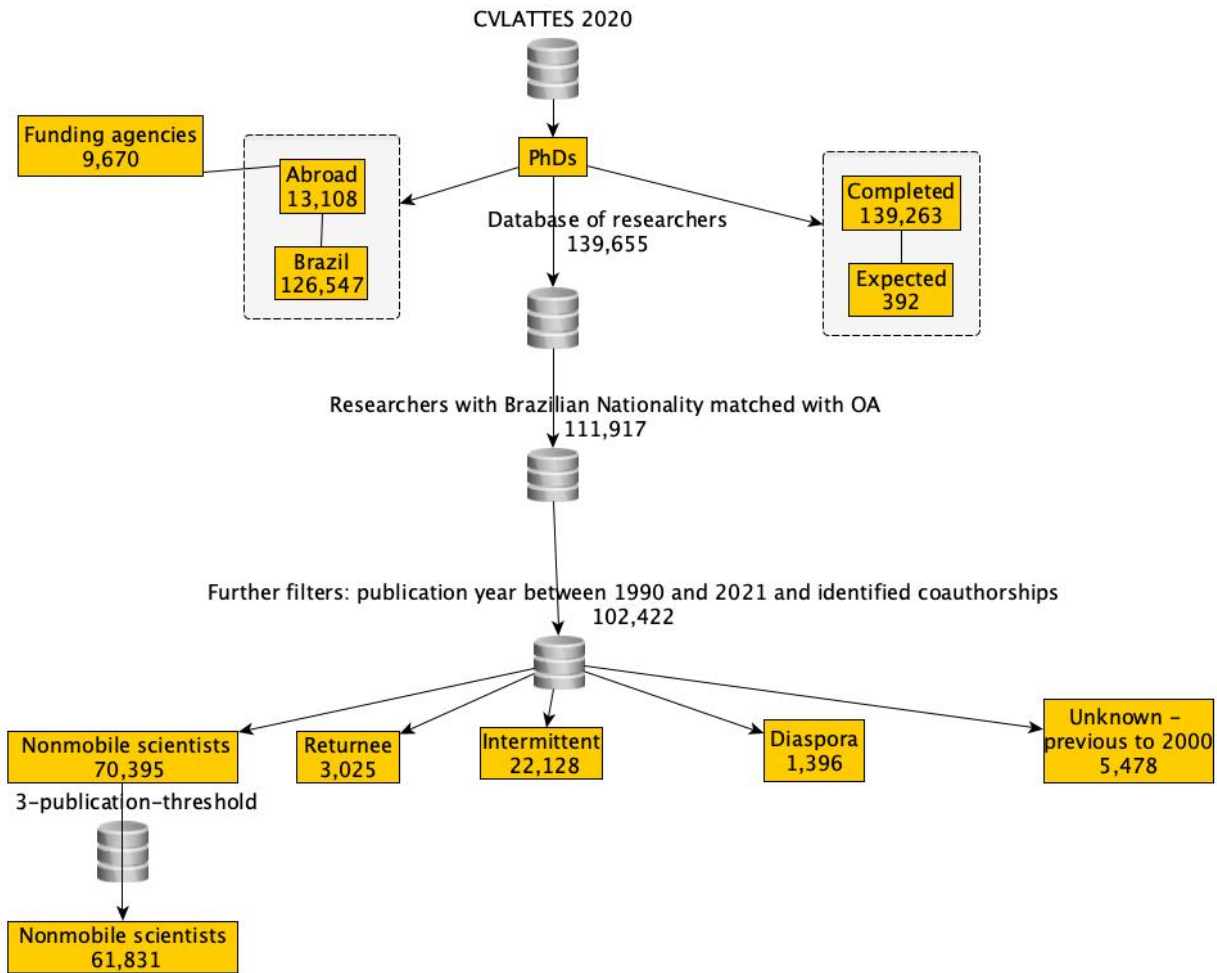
CVLATTES 2020

PhDs

Funding agencies
9,670

Abroad
13,108

Brazil
126,547

Database of researchers
139,655

Completed
139,263

Expected
392

Researchers with Brazilian Nationality matched with OA
111,917

Further filters: publication year between 1990 and 2021 and identified coauthorships
102,422

Nonmobile scientists
70,395

Returnee
3,025

Intermittent
22,128

Diaspora
1,396

Unknown –
previous to 2000
5,478

3–publication–threshold

Nonmobile scientists
61,831